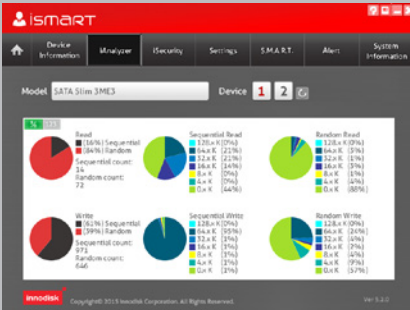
iSMART

Device Information | Analyzer | iSecurity | Settings | S.M.A.R.T. | Alert | System Information

Model SATA Slim 3ME3

Device 1 2

%

Read
(16%) Sequential
(84%) Random
Sequential count: 14
Random count: 72

Sequential Read
128.x K (0%)
64.x K (21%)
32.x K (21%)
16.x K (14%)
8.x K (0%)
4.x K (0%)
0.x K (44%)

Random Read
128.x K (0%)
64.x K (0%)
32.x K (1%)
16.x K (5%)
8.x K (1%)
4.x K (4%)
0.x K (88%)

Write
(61%) Sequential
(39%) Random
Sequential count: 971
Random count: 646

Sequential Write
128.x K (0%)
64.x K (95%)
32.x K (1%)
16.x K (1%)
8.x K (1%)
4.x K (1%)
0.x K (1%)

Random Write
128.x K (0%)
64.x K (24%)
32.x K (2%)
16.x K (3%)
8.x K (1%)
4.x K (9%)
0.x K (57%)

innodisk
Copyright© 2015 Innodisk Corporation. All Rights Reserved.
Ver 5.2.0